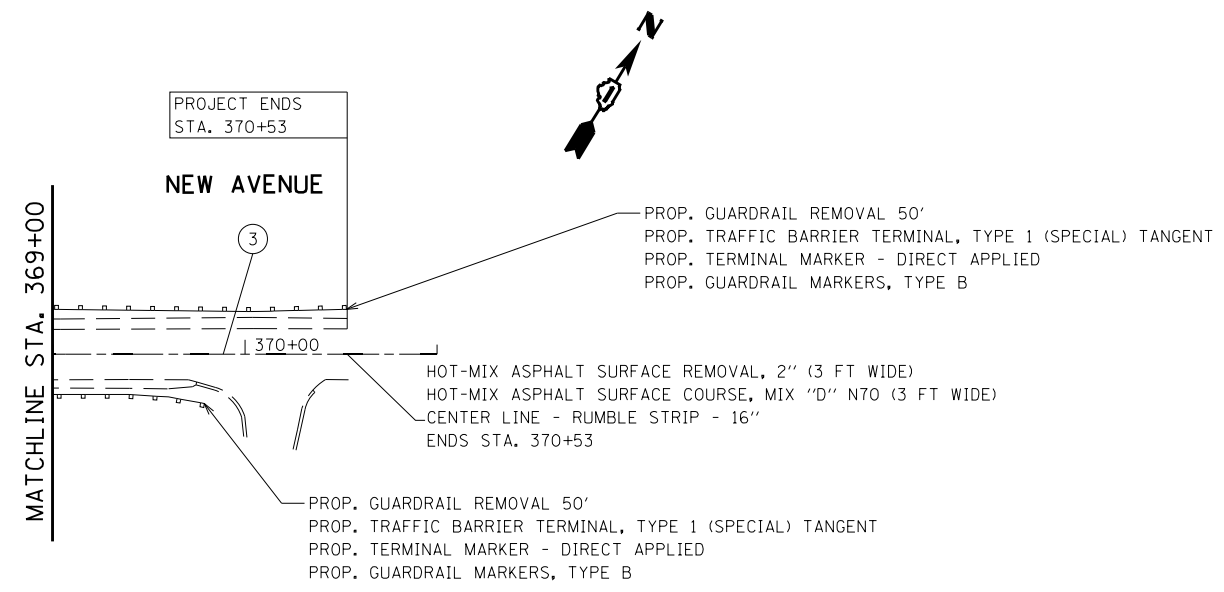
N

PROJECT ENDS
STA. 370+53

NEW AVENUE

MATCHLINE STA. 369+00

3

PROP. GUARDRAIL REMOVAL 50'
PROP. TRAFFIC BARRIER TERMINAL, TYPE 1 (SPECIAL) TANGENT
PROP. TERMINAL MARKER - DIRECT APPLIED
PROP. GUARDRAIL MARKERS, TYPE B

370+00

HOT-MIX ASPHALT SURFACE REMOVAL, 2'' (3 FT WIDE)
HOT-MIX ASPHALT SURFACE COURSE, MIX ''D'' N70 (3 FT WIDE)
CENTER LINE - RUMBLE STRIP - 16''
ENDS STA. 370+53

PROP. GUARDRAIL REMOVAL 50'
PROP. TRAFFIC BARRIER TERMINAL, TYPE 1 (SPECIAL) TANGENT
PROP. TERMINAL MARKER - DIRECT APPLIED
PROP. GUARDRAIL MARKERS, TYPE B